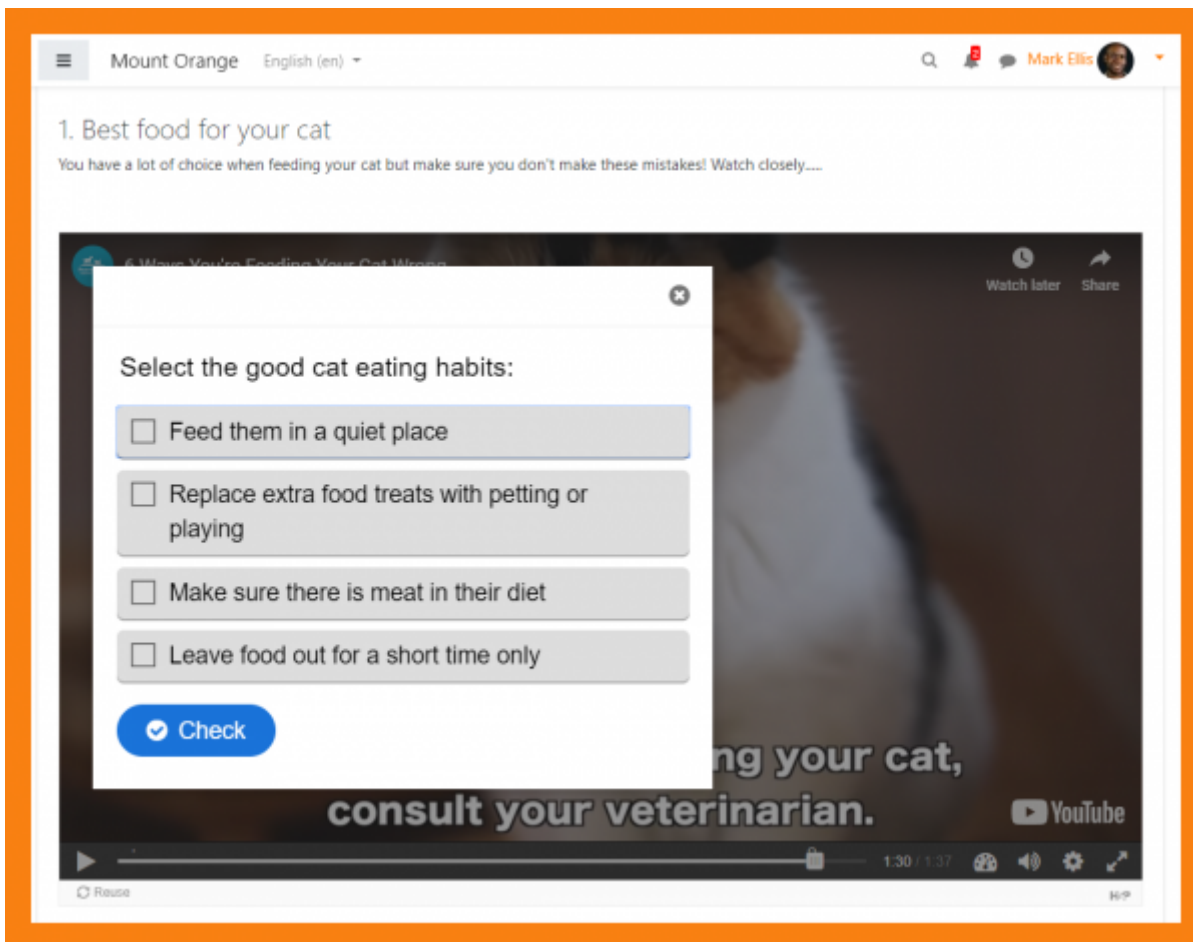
Mount Orange English (en)

2

Mark Ellis

1. Best food for your cat

You have a lot of choice when feeding your cat but make sure you don't make these mistakes! Watch closely.....

6 Ways You're Feeding Your Cat Wrong

Watch later Share

Select the good cat eating habits:

Feed them in a quiet place

Replace extra food treats with petting or playing

Make sure there is meat in their diet

Leave food out for a short time only

Check

ng your cat, consult your veterinarian.

YouTube

1:30 / 1:37

Reuse

H-P